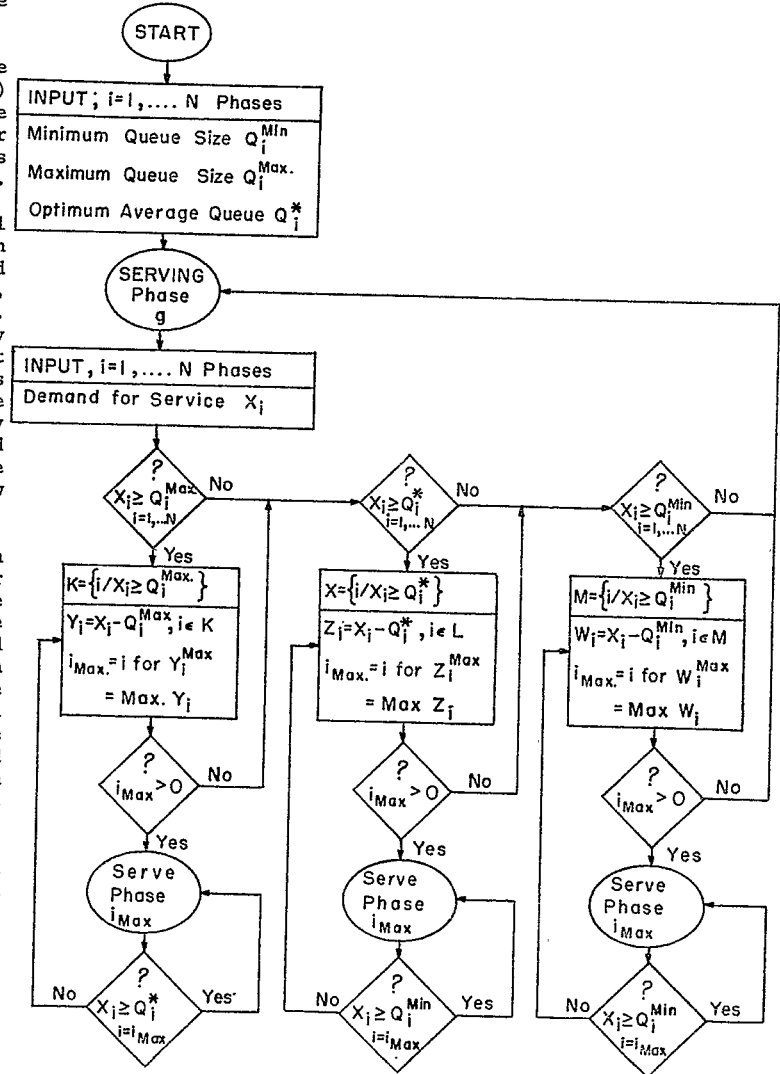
START

INPUT; i=1,.... N Phases
Minimum Queue Size $Q_i^{Min}$
Maximum Queue Size $Q_i^{Max.}$
Optimum Average Queue $Q_i^*$

SERVING Phase g

INPUT, i=1,.... N Phases
Demand for Service $X_i$

? $X_i \geq Q_i^{Max.}$ $i=1,...N$
No
Yes
$K=\{i/X_i \geq Q_i^{Max.}\}$
$Y_i=X_i-Q_i^{Max}, i \in K$
$i_{Max.}=i$ for $Y_i^{Max}$ $=$ Max. $Y_i$
? $i_{Max}>0$
No
Yes
Serve Phase $i_{Max}$
? $X_i \geq Q_i^*$ $i=i_{Max}$
No
Yes

? $X_i \geq Q_i^*$ $i=1,...N$
No
Yes
$X=\{i/X_i \geq Q_i^*\}$
$Z_i=X_i-Q_i^*, i \in L$
$i_{Max.}=i$ for $Z_i^{Max}$ $=$ Max $Z_i$
? $i_{Max}>0$
No
Yes
Serve Phase $i_{Max}$
? $X_i \geq Q_i^{Min}$ $i=i_{Max}$
No
Yes

? $X_i \geq Q_i^{Min}$ $i=1,...N$
No
Yes
$M=\{i/X_i \geq Q_i^{Min}\}$
$W_i=X_i-Q_i^{Min}, i \in M$
$i_{Max.}=i$ for $W_i^{Max}$ $=$ Max $W_i$
? $i_{Max}>0$
No
Yes
Serve Phase $i_{Max}$
? $X_i \geq Q_i^{Min}$ $i=i_{Max}$
No
Yes